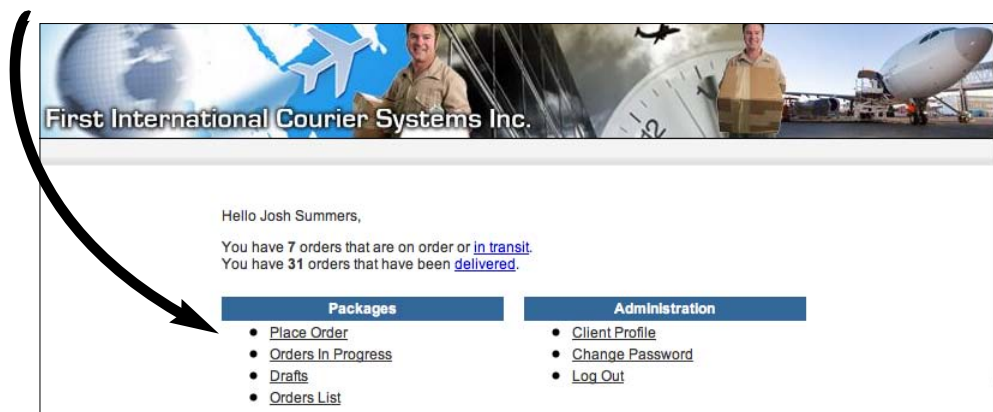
First International Courier Systems Inc.

Hello Josh Summers,

You have **7** orders that are on order or in transit.
You have **31** orders that have been delivered.

| Packages | Administration |
|---|---|
| • Place Order | • Client Profile |
| • Orders In Progress | • Change Password |
| • Drafts | • Log Out |
| • Orders List | |